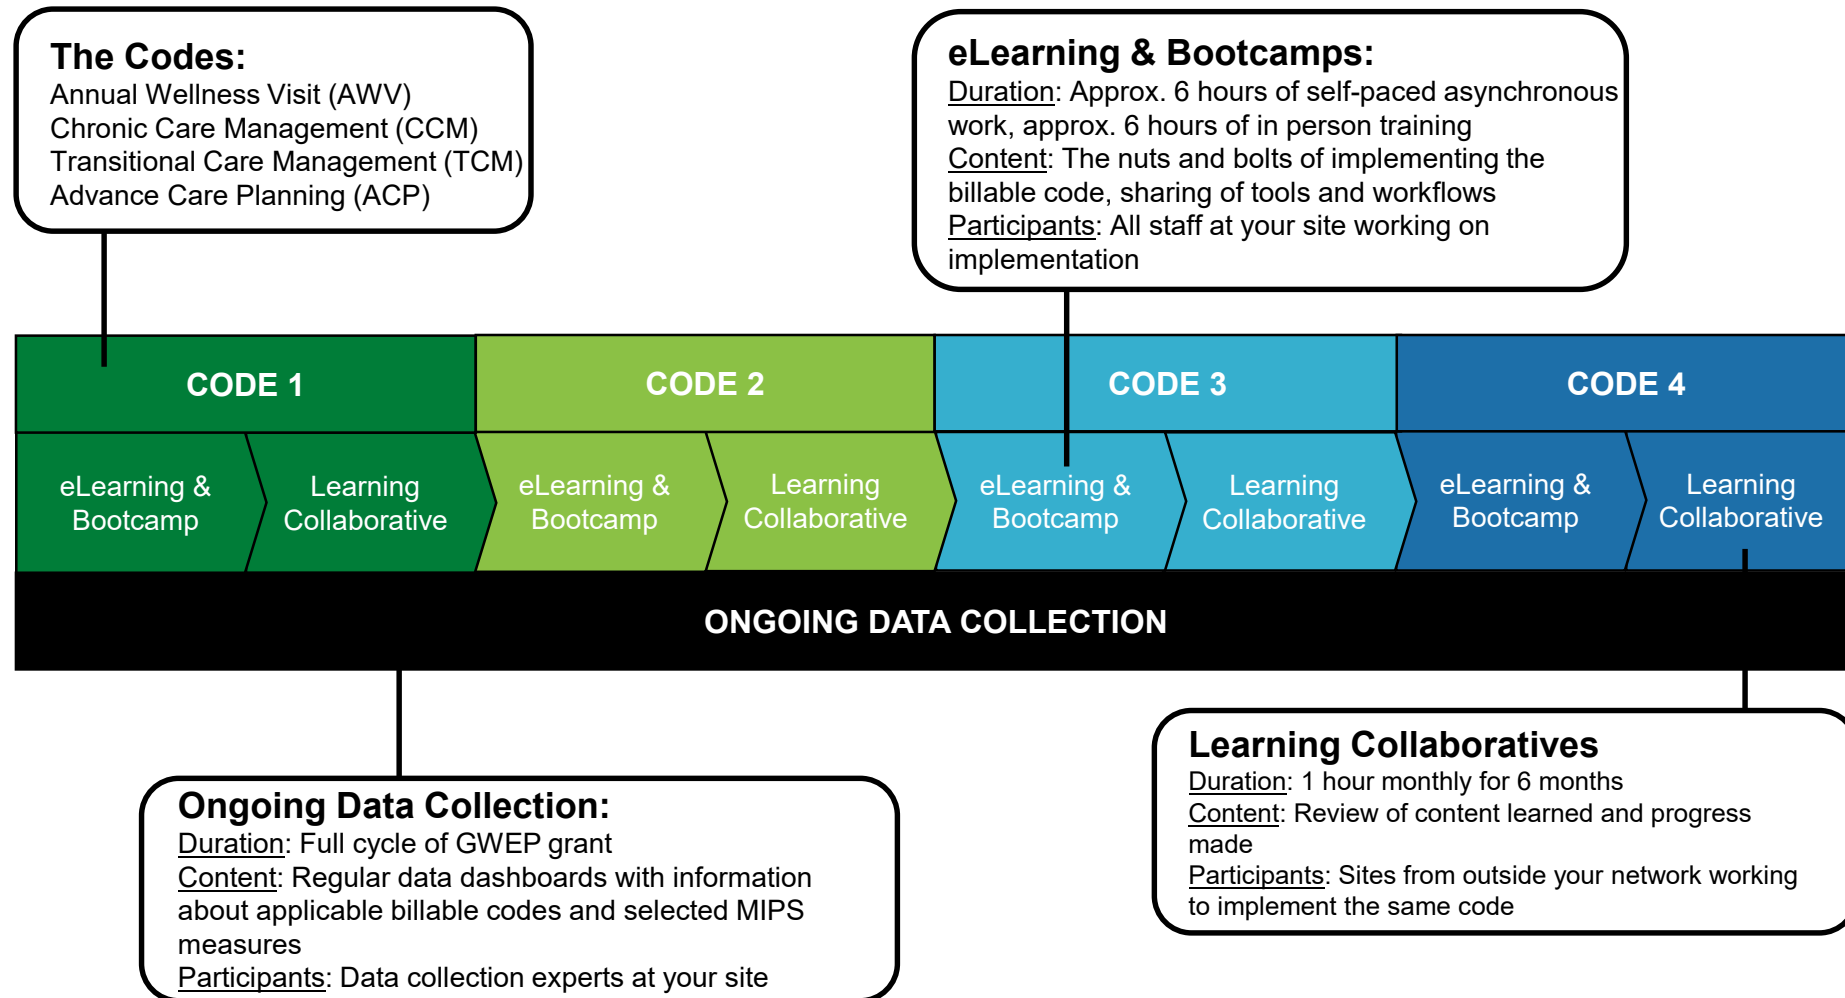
**The Codes:**
Annual Wellness Visit (AWV)
Chronic Care Management (CCM)
Transitional Care Management (TCM)
Advance Care Planning (ACP)

**eLearning & Bootcamps:**
Duration: Approx. 6 hours of self-paced asynchronous work, approx. 6 hours of in person training
Content: The nuts and bolts of implementing the billable code, sharing of tools and workflows
Participants: All staff at your site working on implementation

CODE 1

eLearning & Bootcamp

Learning Collaborative

CODE 2

eLearning & Bootcamp

Learning Collaborative

CODE 3

eLearning & Bootcamp

Learning Collaborative

CODE 4

eLearning & Bootcamp

Learning Collaborative

ONGOING DATA COLLECTION

**Learning Collaboratives**
Duration: 1 hour monthly for 6 months
Content: Review of content learned and progress made
Participants: Sites from outside your network working to implement the same code

**Ongoing Data Collection:**
Duration: Full cycle of GWEP grant
Content: Regular data dashboards with information about applicable billable codes and selected MIPS measures
Participants: Data collection experts at your site